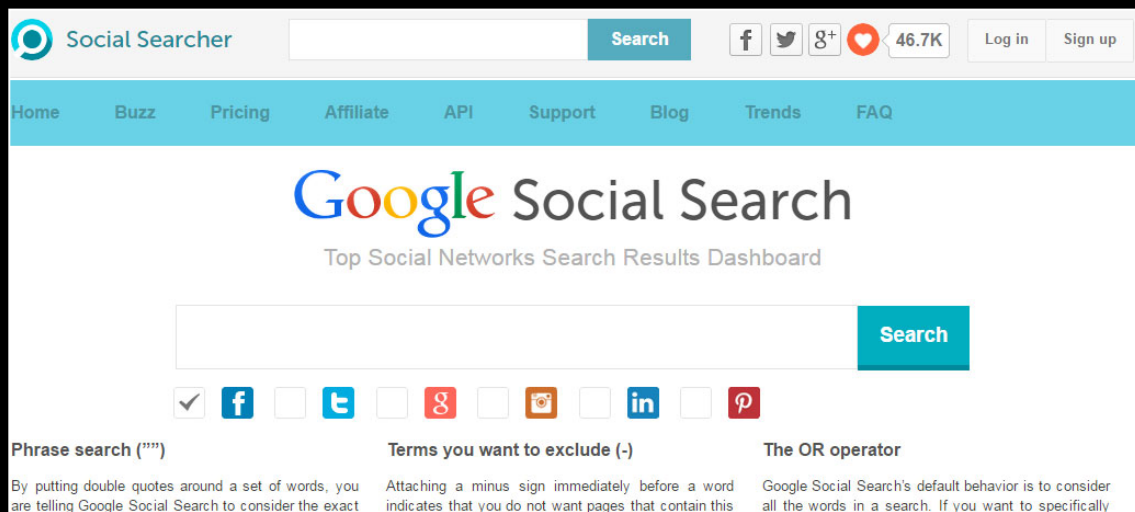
Social Searcher

Search

46.7K

Log in

Sign up

Home Buzz Pricing Affiliate API Support Blog Trends FAQ

Google Social Search

Top Social Networks Search Results Dashboard

Search

Phrase search ("")

By putting double quotes around a set of words, you are telling Google Social Search to consider the exact

Terms you want to exclude (-)

Attaching a minus sign immediately before a word indicates that you do not want pages that contain this

The OR operator

Google Social Search's default behavior is to consider all the words in a search. If you want to specifically